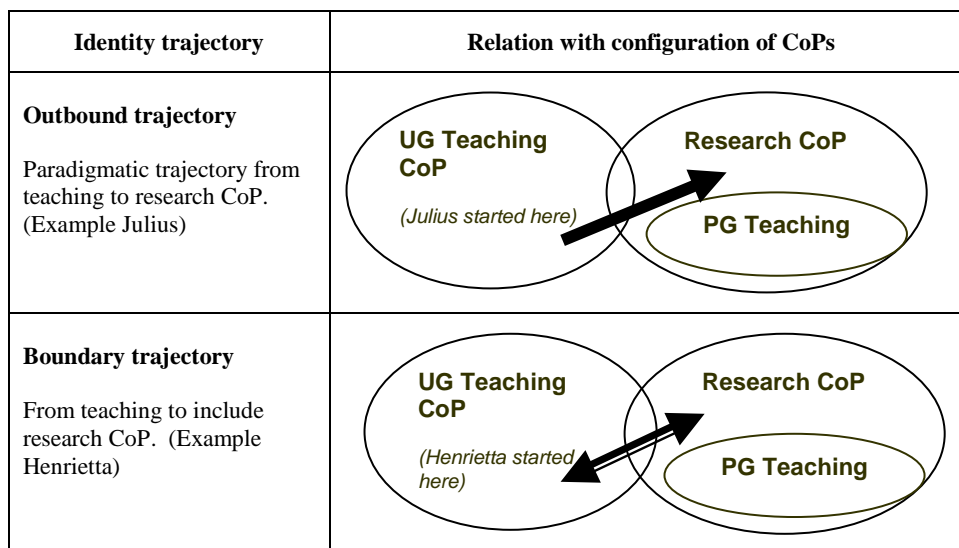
| Identity trajectory | Relation with configuration of CoPs |
|---|---|
| **Outbound trajectory**<br><br>Paradigmatic trajectory from teaching to research CoP. (Example Julius) | UG Teaching CoP<br>(Julius started here)<br>Research CoP<br>PG Teaching |
| **Boundary trajectory**<br><br>From teaching to include research CoP. (Example Henrietta) | UG Teaching CoP<br>(Henrietta started here)<br>Research CoP<br>PG Teaching |